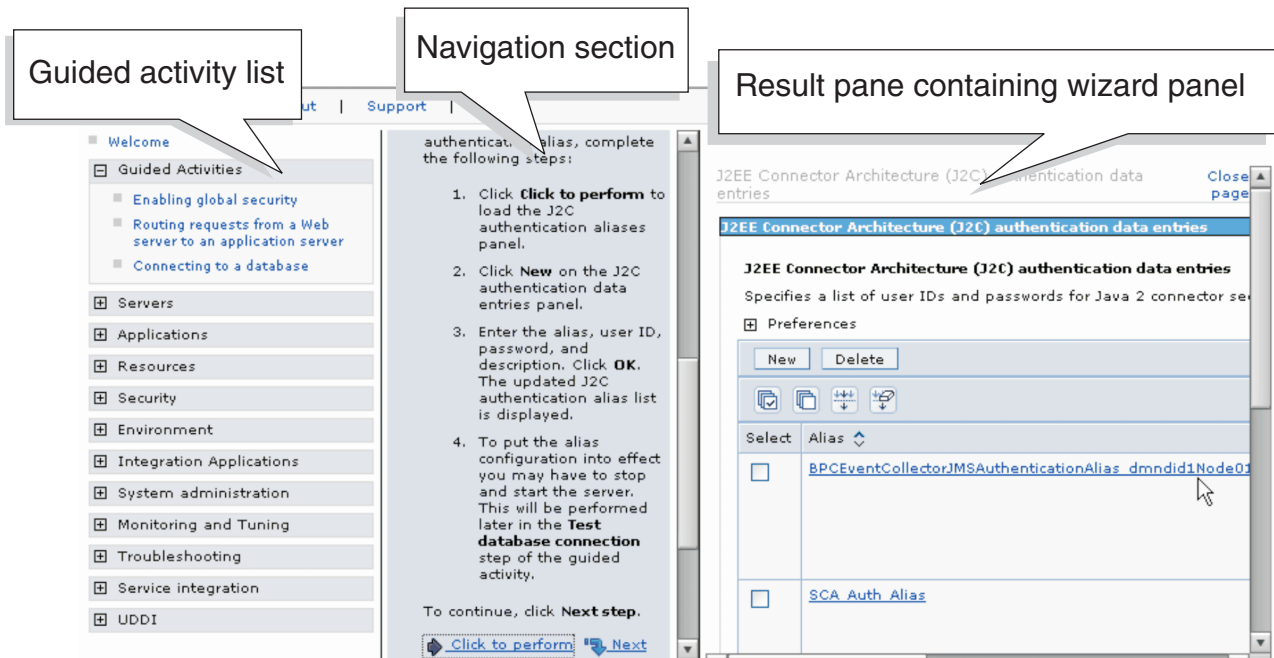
Guided activity list

Navigation section

Result pane containing wizard panel

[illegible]ut | Support |

Welcome

⊟ Guided Activities

Enabling global security

Routing requests from a Web server to an application server

Connecting to a database

⊞ Servers

⊞ Applications

⊞ Resources

⊞ Security

⊞ Environment

⊞ Integration Applications

⊞ System administration

⊞ Monitoring and Tuning

⊞ Troubleshooting

⊞ Service integration

⊞ UDDI

authenticat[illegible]alias, complete the following steps:

1. Click **Click to perform** to load the J2C authentication aliases panel.

2. Click **New** on the J2C authentication data entries panel.

3. Enter the alias, user ID, password, and description. Click **OK**. The updated J2C authentication alias list is displayed.

4. To put the alias configuration into effect you may have to stop and start the server. This will be performed later in the **Test database connection** step of the guided activity.

To continue, click **Next step**.

Click to perform   Next

J2EE Connector Architecture (J2C) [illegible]authentication data entries

Close page

J2EE Connector Architecture (J2C) authentication data entries

J2EE Connector Architecture (J2C) authentication data entries

Specifies a list of user IDs and passwords for Java 2 connector se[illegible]

⊞ Preferences

New   Delete

| Select | Alias |
|---|---|
| ☐ | BPCEventCollectorJMSAuthenticationAlias_dmndid1Node01 |
| ☐ | SCA_Auth_Alias |